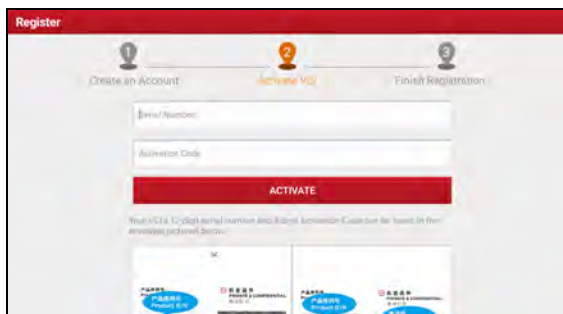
Register

1
Create an Account

2
Activate VCI

3
Finish Registration

Serial Number

Activation Code

ACTIVATE

Your VCI's 12-digit serial number and 8-digit Activation Code can be found in the envelope pictured below:

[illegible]

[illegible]